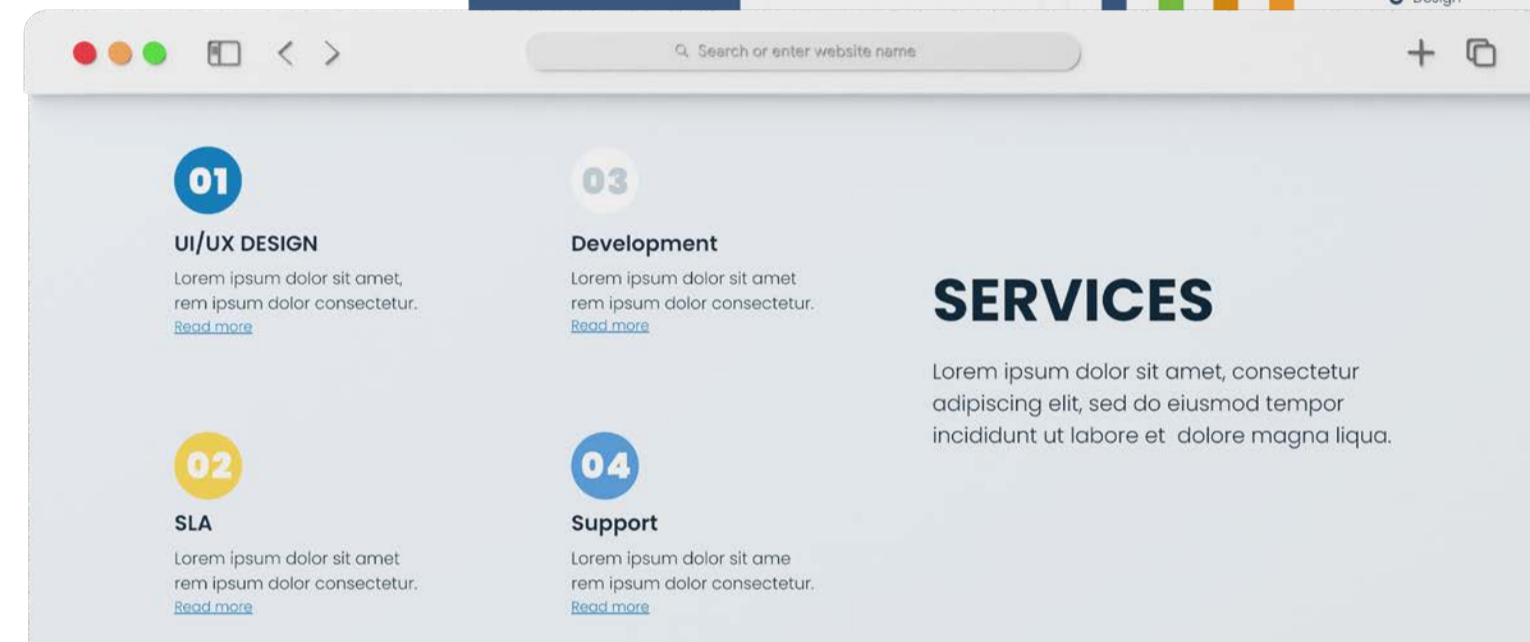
Search or enter website name

01
UI/UX DESIGN
Lorem ipsum dolor sit amet, rem ipsum dolor consectetur.
Read more

03
Development
Lorem ipsum dolor sit amet rem ipsum dolor consectetur.
Read more

02
SLA
Lorem ipsum dolor sit amet rem ipsum dolor consectetur.
Read more

04
Support
Lorem ipsum dolor sit ame rem ipsum dolor consectetur.
Read more

SERVICES
Lorem ipsum dolor sit amet, consectetur adipiscing elit, sed do eiusmod tempor incididunt ut labore et dolore magna liqua.